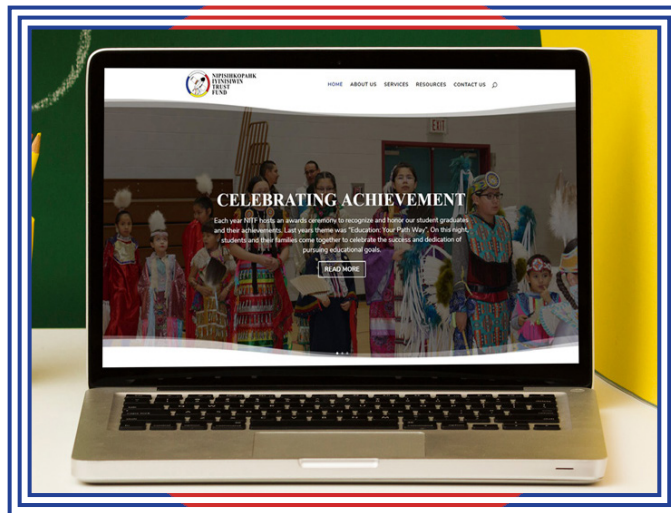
NIPISIHKOPAHK IYINISIWIN TRUST FUND

HOME ABOUT US SERVICES RESOURCES CONTACT US

EXIT

CELEBRATING ACHIEVEMENT

Each year NITF hosts an awards ceremony to recognize and honor our student graduates and their achievements. Last years theme was "Education: Your Path Way". On this night, students and their families come together to celebrate the success and dedication of pursuing educational goals.

READ MORE